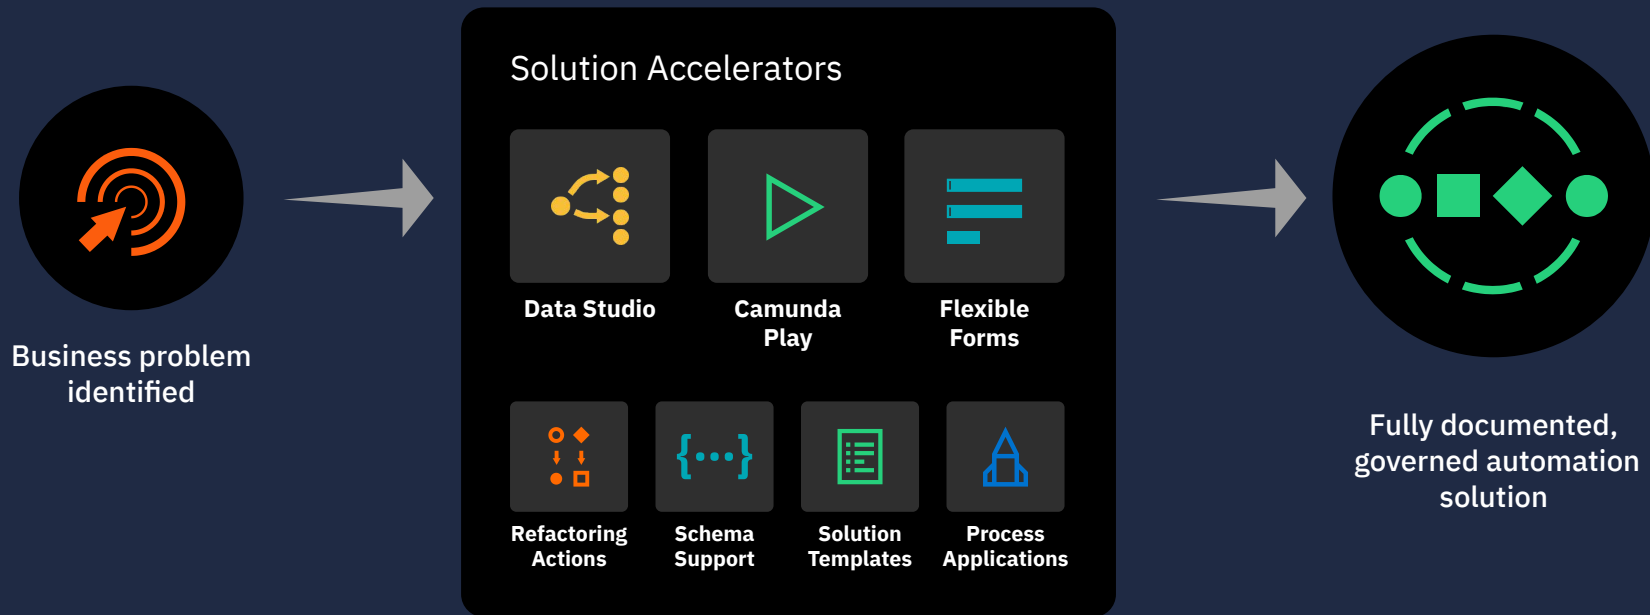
Business problem identified

Solution Accelerators

Data Studio

Camunda Play

Flexible Forms

Refactoring Actions

Schema Support

Solution Templates

Process Applications

Fully documented, governed automation solution